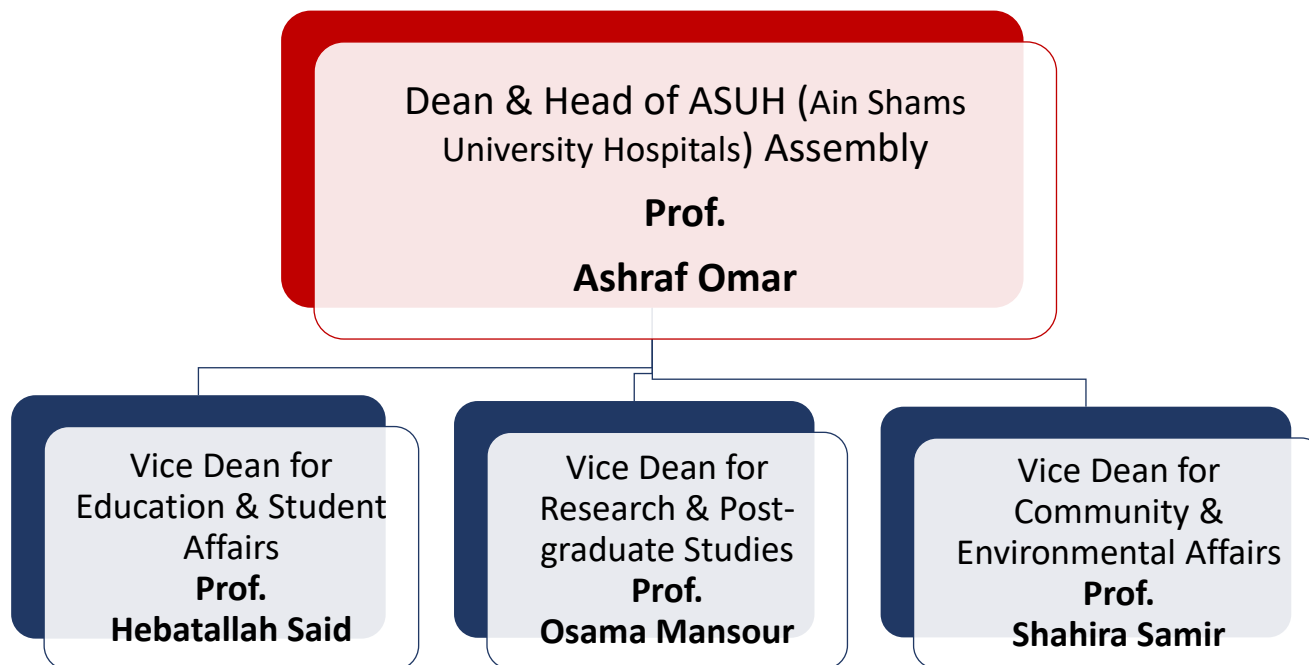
Dean & Head of ASUH (Ain Shams University Hospitals) Assembly

**Prof.**

**Ashraf Omar**

Vice Dean for Education & Student Affairs
**Prof.**
**Hebatallah Said**

Vice Dean for Research & Post-graduate Studies
**Prof.**
**Osama Mansour**

Vice Dean for Community & Environmental Affairs
**Prof.**
**Shahira Samir**